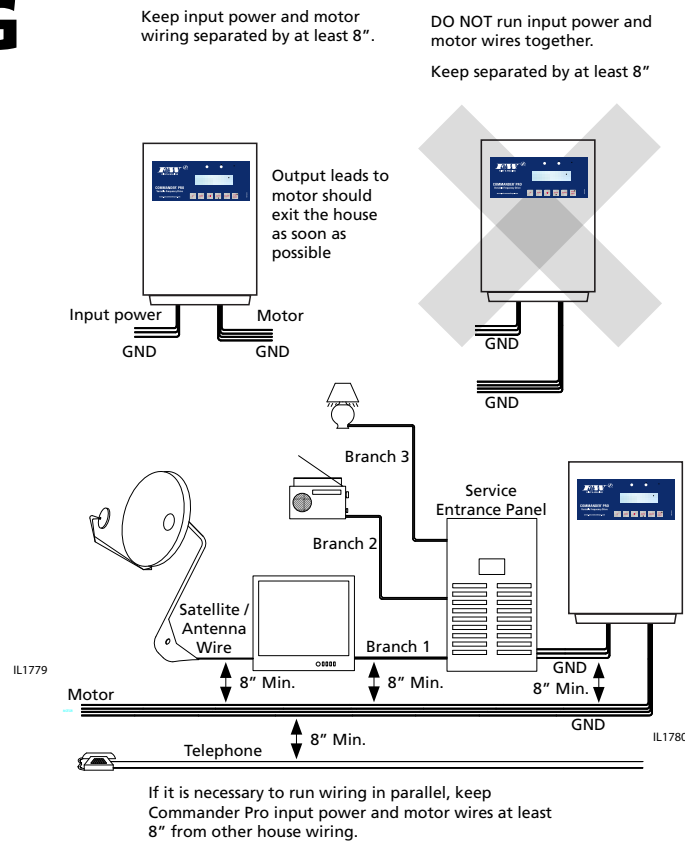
G

Keep input power and motor wiring separated by at least 8".

DO NOT run input power and motor wires together.

Keep separated by at least 8"

COMMANDER PRO

Output leads to motor should exit the house as soon as possible

Input power

Motor

GND

GND

COMMANDER PRO

GND

GND

Branch 3

Service Entrance Panel

COMMANDER PRO

Branch 2

Satellite / Antenna Wire

Branch 1

GND

IL1779

8" Min.

8" Min.

8" Min.

Motor

GND

IL1780

8" Min.

Telephone

If it is necessary to run wiring in parallel, keep Commander Pro input power and motor wires at least 8" from other house wiring.